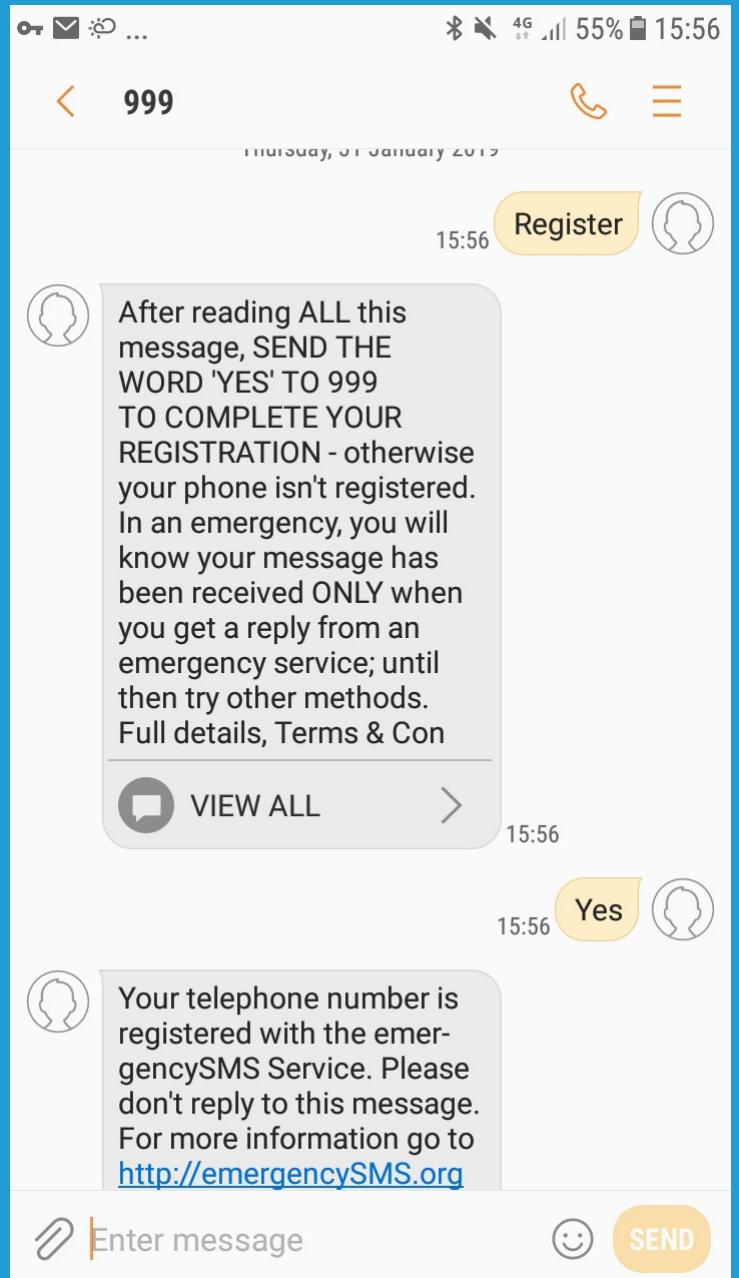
... 4G 55% 15:56

999

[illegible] 31 January 2019

15:56 Register

After reading ALL this message, SEND THE WORD 'YES' TO 999 TO COMPLETE YOUR REGISTRATION - otherwise your phone isn't registered. In an emergency, you will know your message has been received ONLY when you get a reply from an emergency service; until then try other methods. Full details, Terms & Con

VIEW ALL

15:56

15:56 Yes

Your telephone number is registered with the emergencySMS Service. Please don't reply to this message. For more information go to http://emergencySMS.org

Enter message

SEND